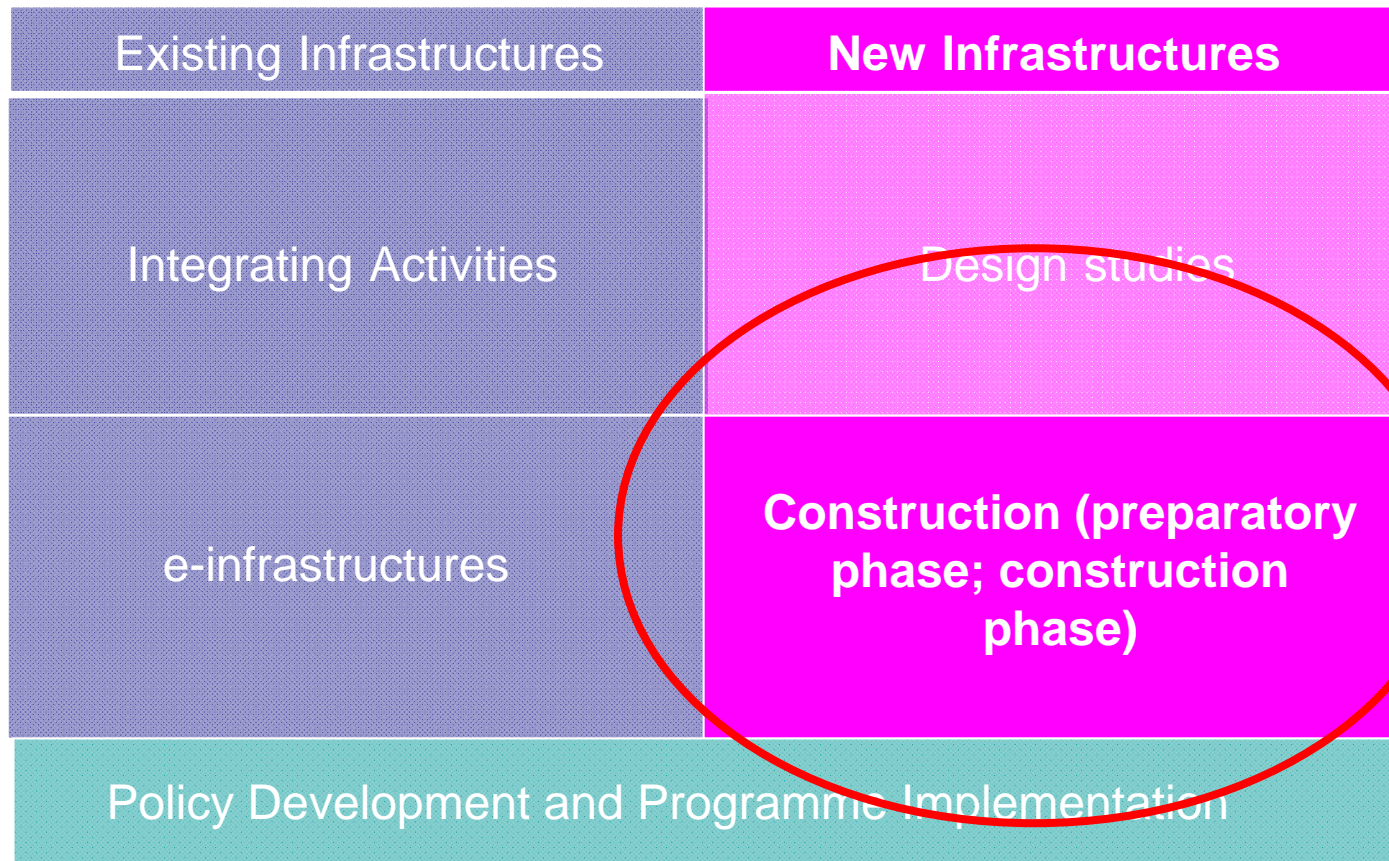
| Existing Infrastructures | New Infrastructures |
|---|---|
| Integrating Activities | Design studies |
| e-infrastructures | Construction (preparatory phase; construction phase) |

Policy Development and Programme Implementation